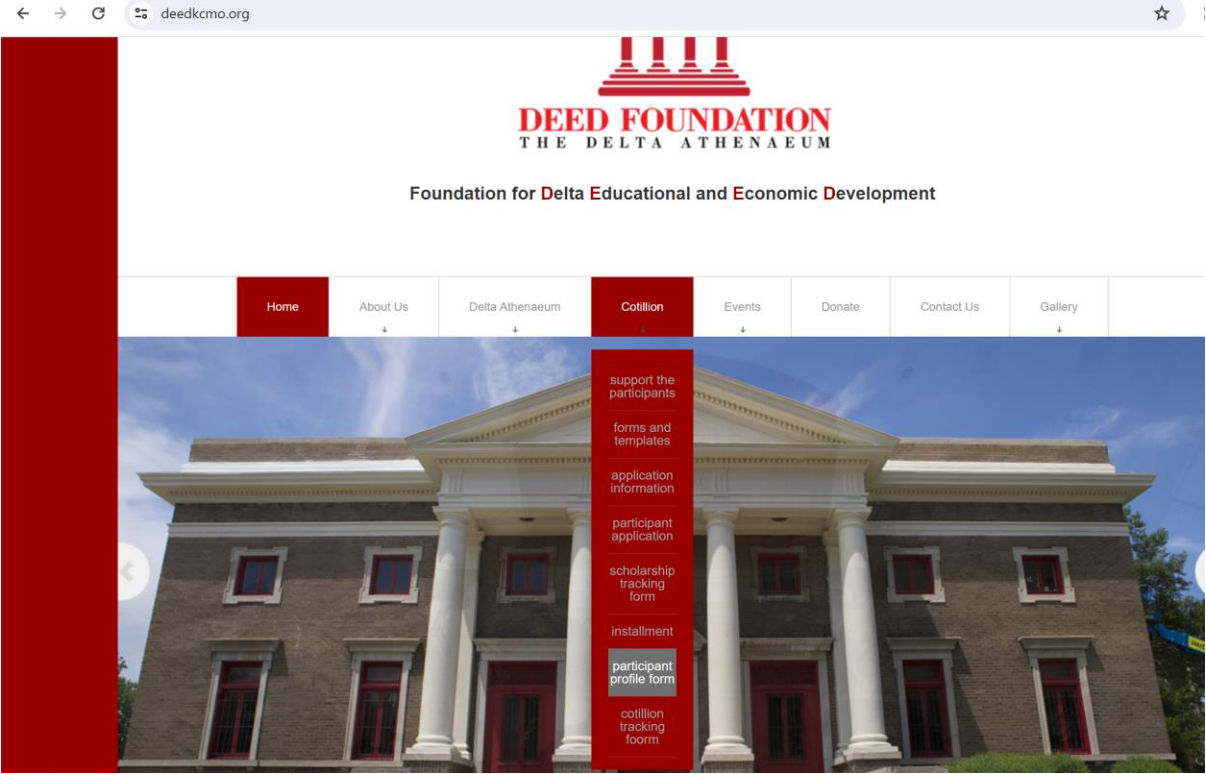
deedkcmo.org

DEED FOUNDATION
THE DELTA ATHENAEUM

Foundation for Delta Educational and Economic Development

Home
About Us
Delta Athenaeum
Cotillion
Events
Donate
Contact Us
Gallery

support the participants
forms and templates
application information
participant application
scholarship tracking form
installment
participant profile form
cotillion tracking foorm